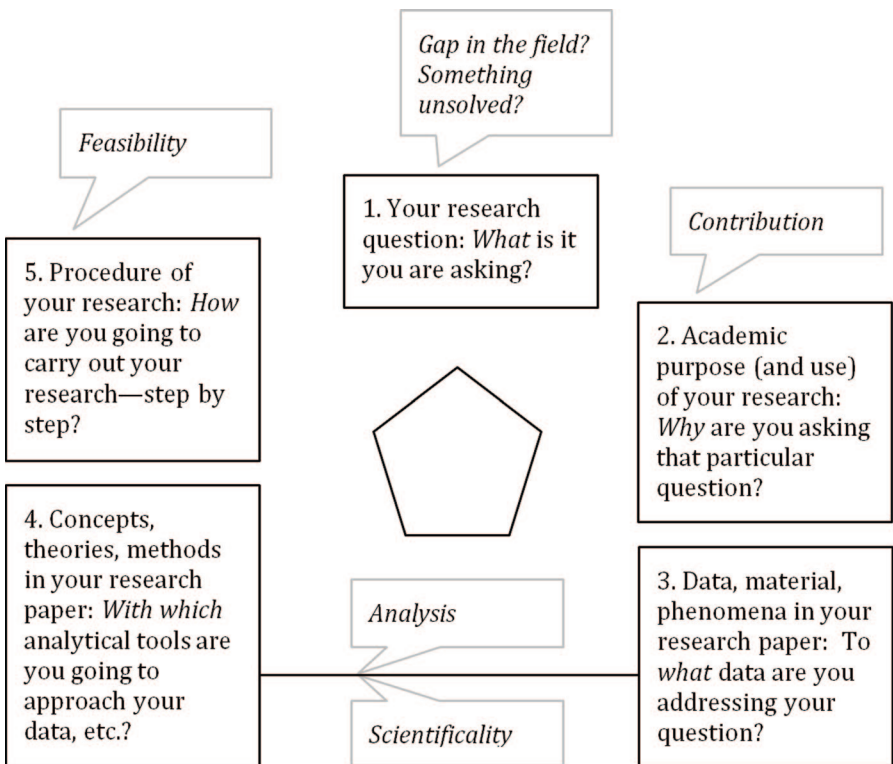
*Gap in the field? Something unsolved?*

*Feasibility*

1. Your research question: *What* is it you are asking?

*Contribution*

5. Procedure of your research: *How* are you going to carry out your research—step by step?

2. Academic purpose (and use) of your research: *Why* are you asking that particular question?

4. Concepts, theories, methods in your research paper: *With which* analytical tools are you going to approach your data, etc.?

*Analysis*

*Scientificality*

3. Data, material, phenomena in your research paper: To *what* data are you addressing your question?